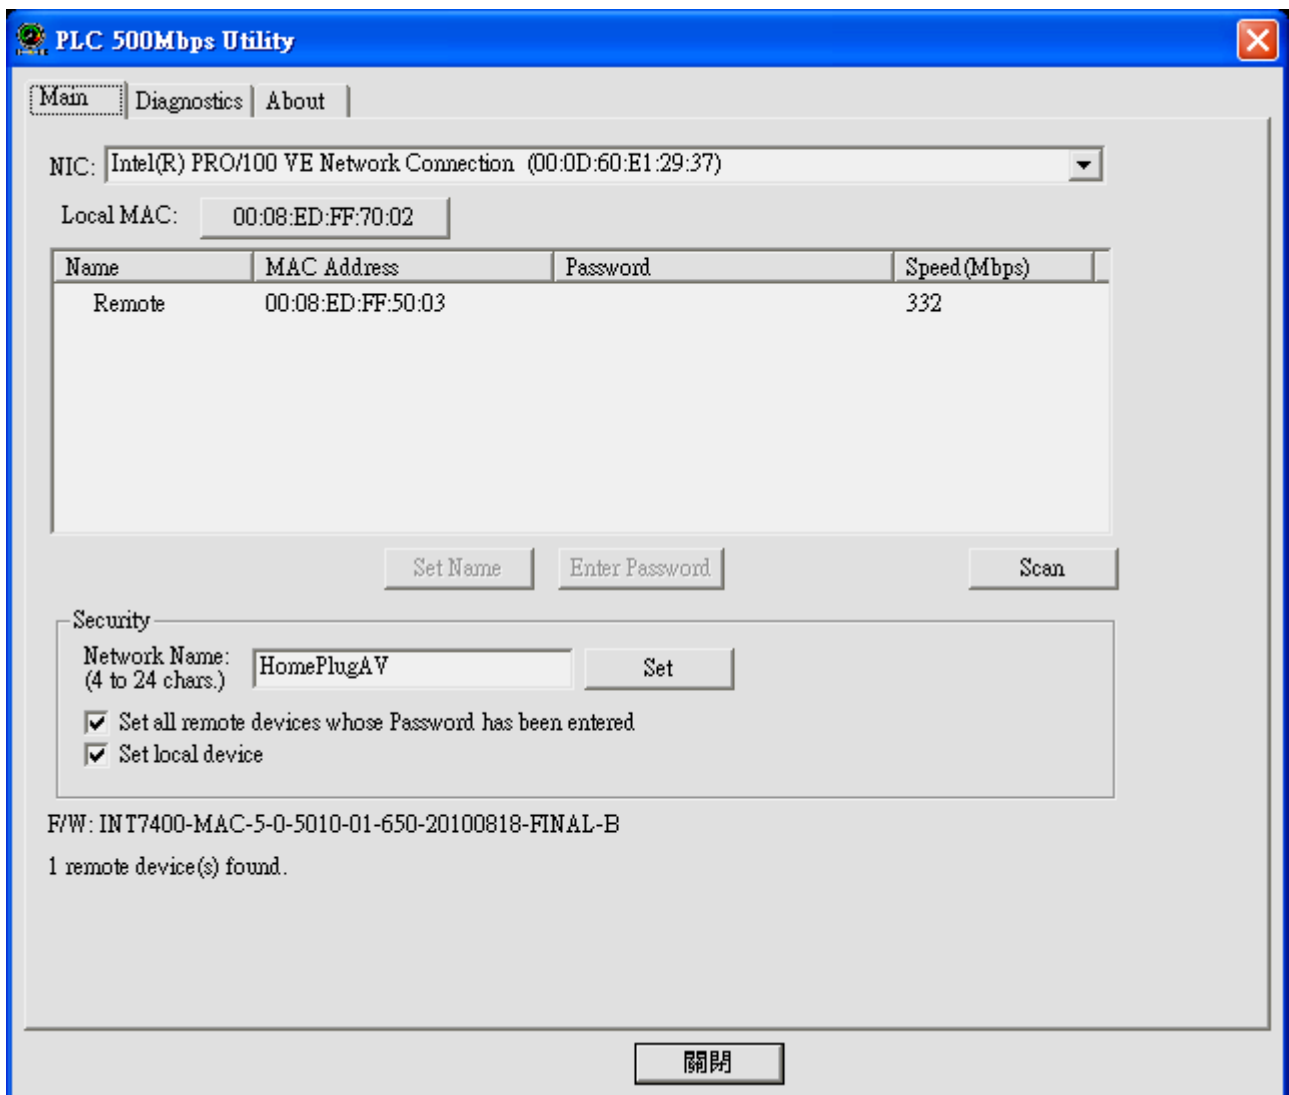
PLC 500Mbps Utility

Main | Diagnostics | About

NIC: Intel(R) PRO/100 VE Network Connection (00:0D:60:E1:29:37)

Local MAC: 00:08:ED:FF:70:02

| Name | MAC Address | Password | Speed(Mbps) |
|---|---|---|---|
| Remote | 00:08:ED:FF:50:03 | | 332 |

Set Name Enter Password Scan

Security

Network Name: (4 to 24 chars.) HomePlugAV Set

Set all remote devices whose Password has been entered

Set local device

F/W: INT7400-MAC-5-0-5010-01-650-20100818-FINAL-B

1 remote device(s) found.

關閉